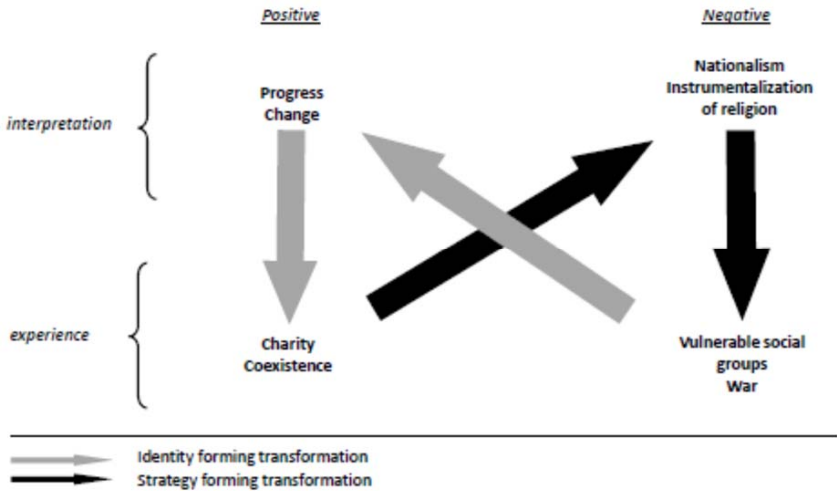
Positive

Negative

interpretation

Progress
Change

Nationalism
Instrumentalization of religion

experience

Charity
Coexistence

Vulnerable social groups
War

Identity forming transformation
Strategy forming transformation